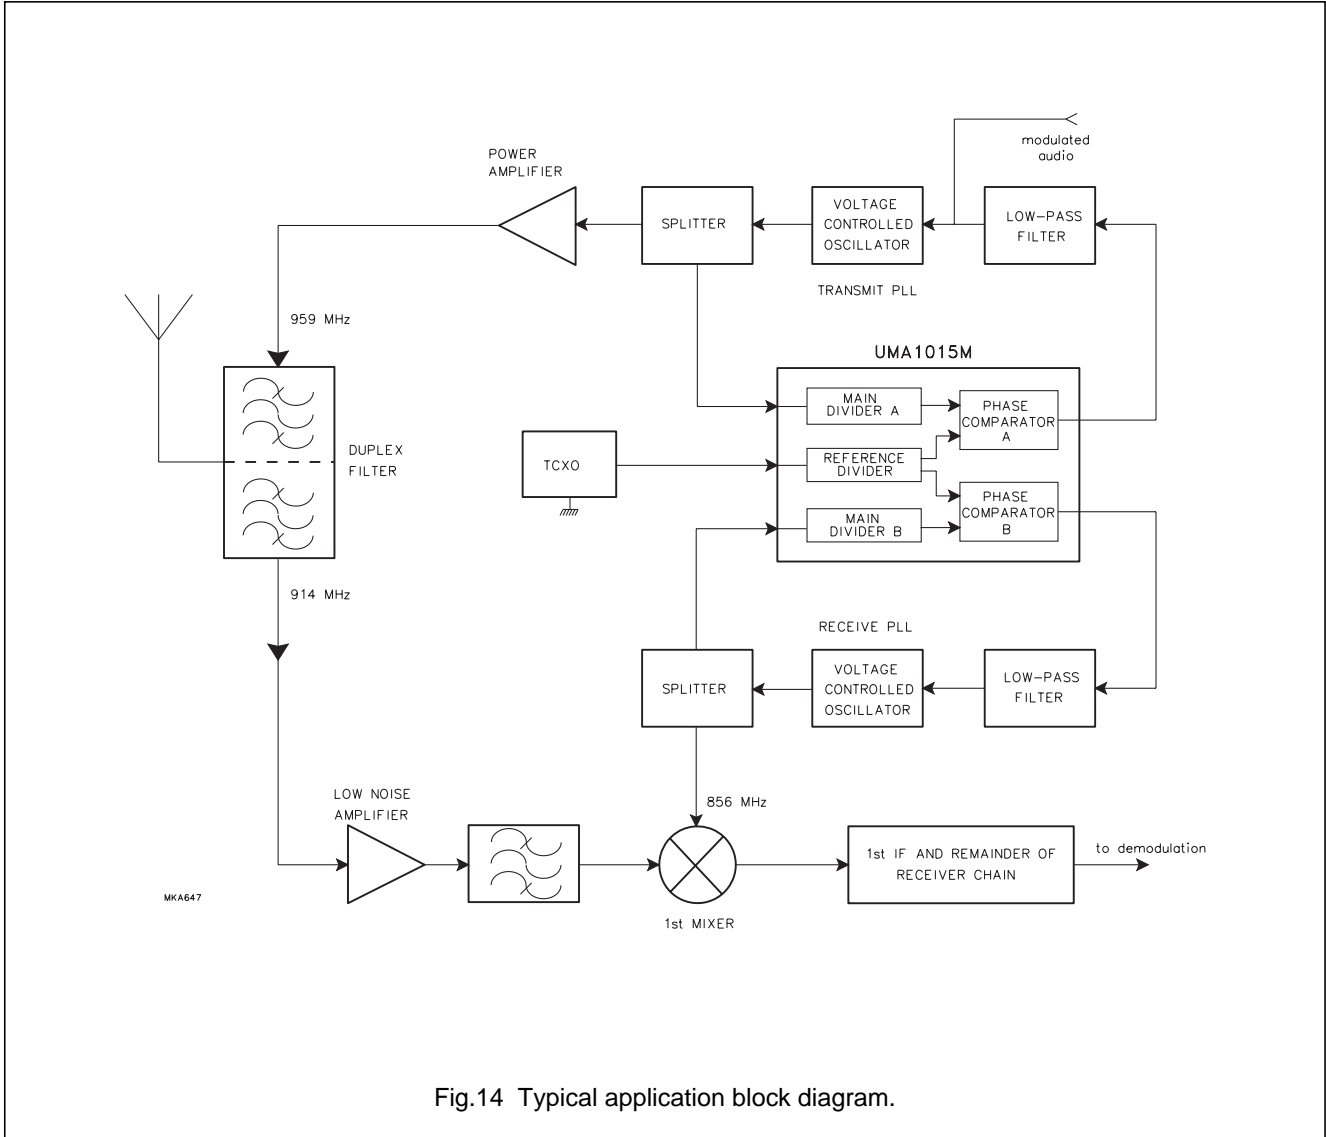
modulated audio

POWER AMPLIFIER

SPLITTER

VOLTAGE CONTROLLED OSCILLATOR

LOW-PASS FILTER

TRANSMIT PLL

959 MHz

UMA1015M

MAIN DIVIDER A

PHASE COMPARATOR A

DUPLEX FILTER

TCXO

REFERENCE DIVIDER

PHASE COMPARATOR B

MAIN DIVIDER B

914 MHz

RECEIVE PLL

SPLITTER

VOLTAGE CONTROLLED OSCILLATOR

LOW-PASS FILTER

856 MHz

LOW NOISE AMPLIFIER

1st IF AND REMAINDER OF RECEIVER CHAIN

to demodulation

MKA647

1st MIXER

Fig.14 Typical application block diagram.